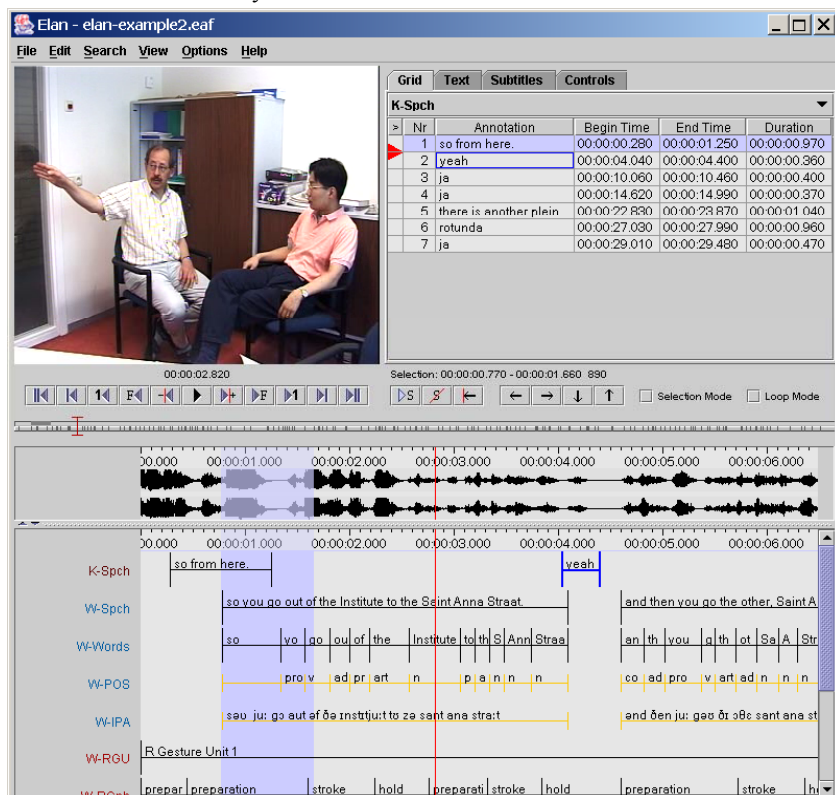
Elan - elan-example2.eaf

File Edit Search View Options Help

Grid Text Subtitles Controls

K-Spch

| > | Nr | Annotation | Begin Time | End Time | Duration |
|---|---|---|---|---|---|
| | 1 | so from here. | 00:00:00.280 | 00:00:01.250 | 00:00:00.970 |
| | 2 | yeah | 00:00:04.040 | 00:00:04.400 | 00:00:00.360 |
| | 3 | ja | 00:00:10.060 | 00:00:10.460 | 00:00:00.400 |
| | 4 | ja | 00:00:14.620 | 00:00:14.990 | 00:00:00.370 |
| | 5 | there is another plein | 00:00:22.830 | 00:00:23.870 | 00:00:01.040 |
| | 6 | rotunda | 00:00:27.030 | 00:00:27.990 | 00:00:00.960 |
| | 7 | ja | 00:00:29.010 | 00:00:29.480 | 00:00:00.470 |

00:00:02.820

Selection: 00:00:00.770 - 00:00:01.660 890

Selection Mode Loop Mode

00.000 00:00:01.000 00:00:02.000 00:00:03.000 00:00:04.000 00:00:05.000 00:00:06.000

00.000 00:00:01.000 00:00:02.000 00:00:03.000 00:00:04.000 00:00:05.000 00:00:06.000

K-Spch so from here. yeah

W-Spch so you go out of the Institute to the Saint Anna Straat. and then you go the other, Saint A

W-Words so yo go ou of the Institute to th S Ann Straa an th you g th ot Sa A Str

W-POS pro v ad pr art n p a n n n co ad pro v art ad n n n

W-IPA səʊ juː gəʊ aut əf ðə ɪnstɪtjuːt tə zə saɪnt ana straːt and ðen juː gəʊ ðɪ əðɛ saɪnt ana st

W-RGU R Gesture Unit 1

W-RGph prepar preparation stroke hold preparati stroke hold preparation stroke hold